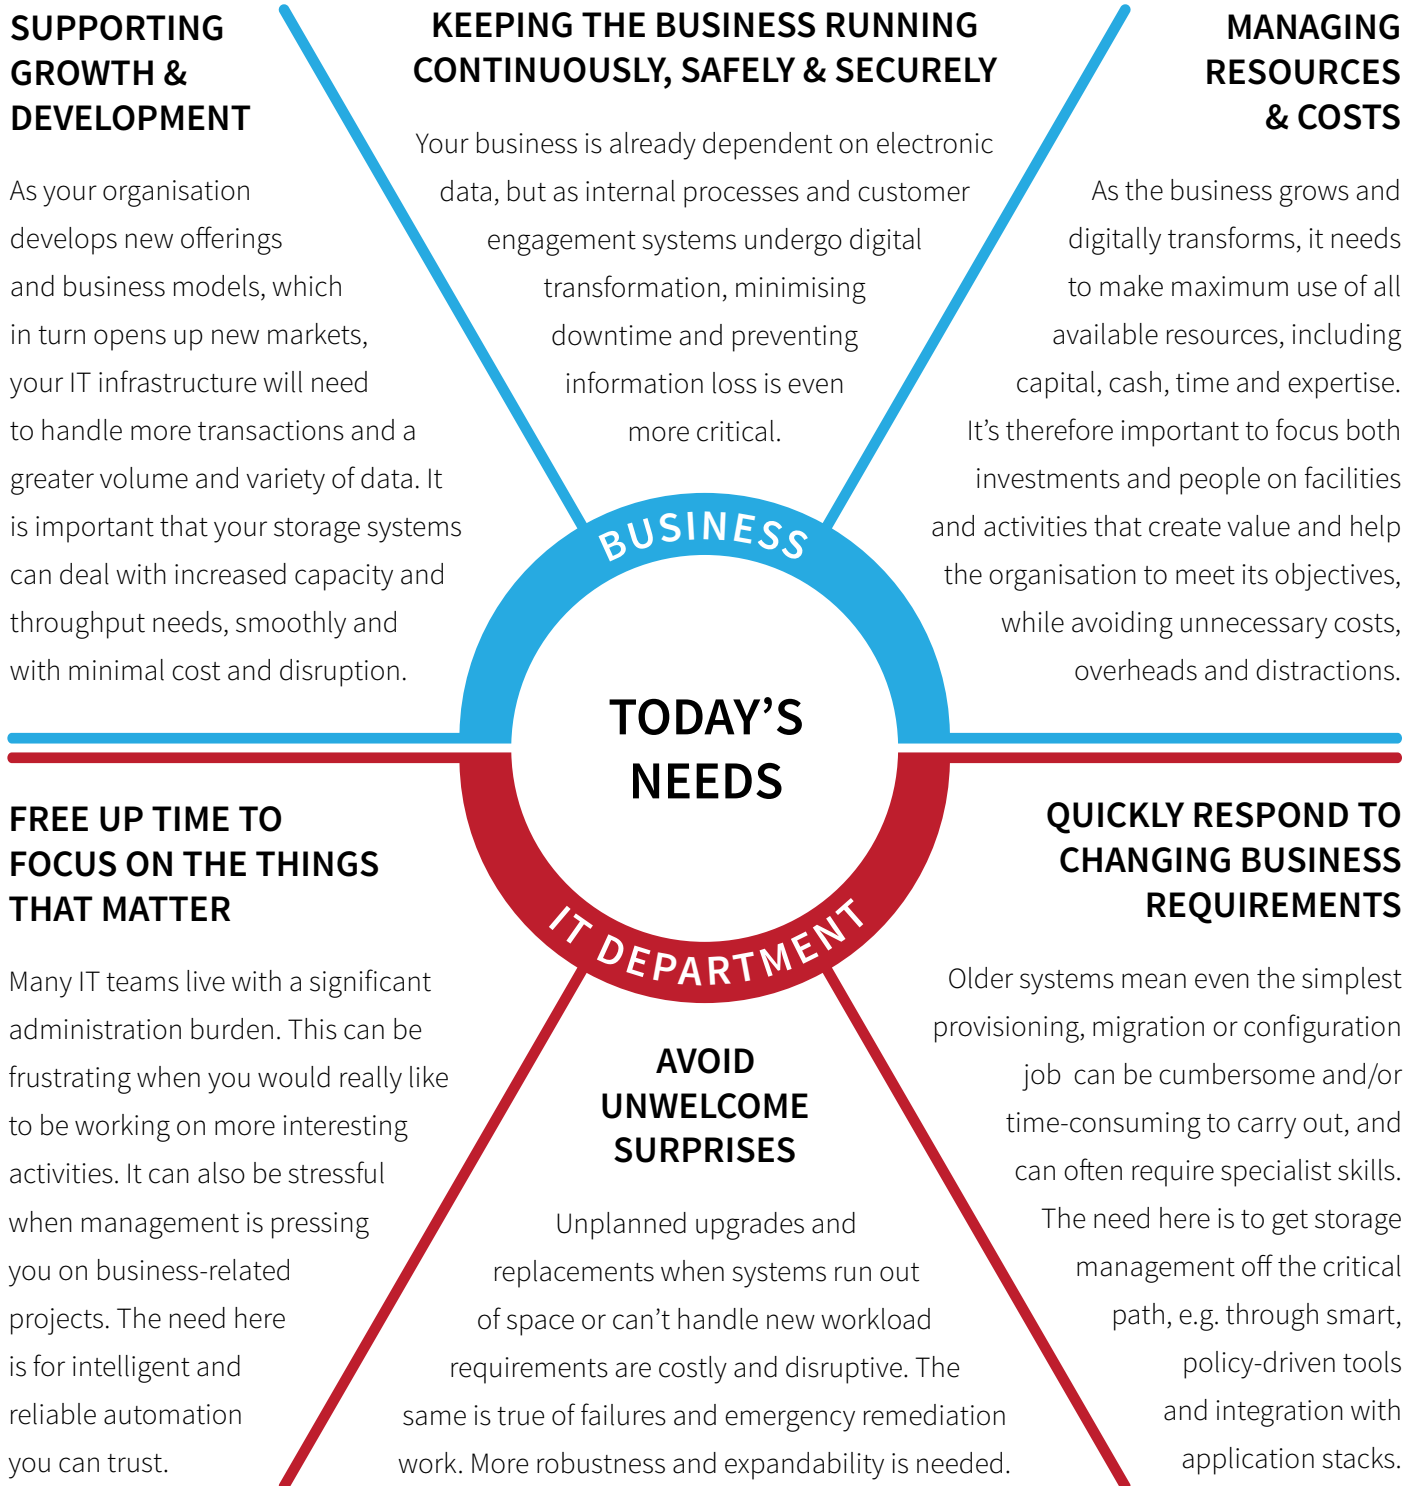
SUPPORTING GROWTH & DEVELOPMENT

As your organisation develops new offerings and business models, which in turn opens up new markets, your IT infrastructure will need to handle more transactions and a greater volume and variety of data. It is important that your storage systems can deal with increased capacity and throughput needs, smoothly and with minimal cost and disruption.

KEEPING THE BUSINESS RUNNING CONTINUOUSLY, SAFELY & SECURELY

Your business is already dependent on electronic data, but as internal processes and customer engagement systems undergo digital transformation, minimising downtime and preventing information loss is even more critical.

MANAGING RESOURCES & COSTS

As the business grows and digitally transforms, it needs to make maximum use of all available resources, including capital, cash, time and expertise. It's therefore important to focus both investments and people on facilities and activities that create value and help the organisation to meet its objectives, while avoiding unnecessary costs, overheads and distractions.

BUSINESS

TODAY'S NEEDS

IT DEPARTMENT

FREE UP TIME TO FOCUS ON THE THINGS THAT MATTER

Many IT teams live with a significant administration burden. This can be frustrating when you would really like to be working on more interesting activities. It can also be stressful when management is pressing you on business-related projects. The need here is for intelligent and reliable automation you can trust.

AVOID UNWELCOME SURPRISES

Unplanned upgrades and replacements when systems run out of space or can't handle new workload requirements are costly and disruptive. The same is true of failures and emergency remediation work. More robustness and expandability is needed.

QUICKLY RESPOND TO CHANGING BUSINESS REQUIREMENTS

Older systems mean even the simplest provisioning, migration or configuration job can be cumbersome and/or time-consuming to carry out, and can often require specialist skills. The need here is to get storage management off the critical path, e.g. through smart, policy-driven tools and integration with application stacks.